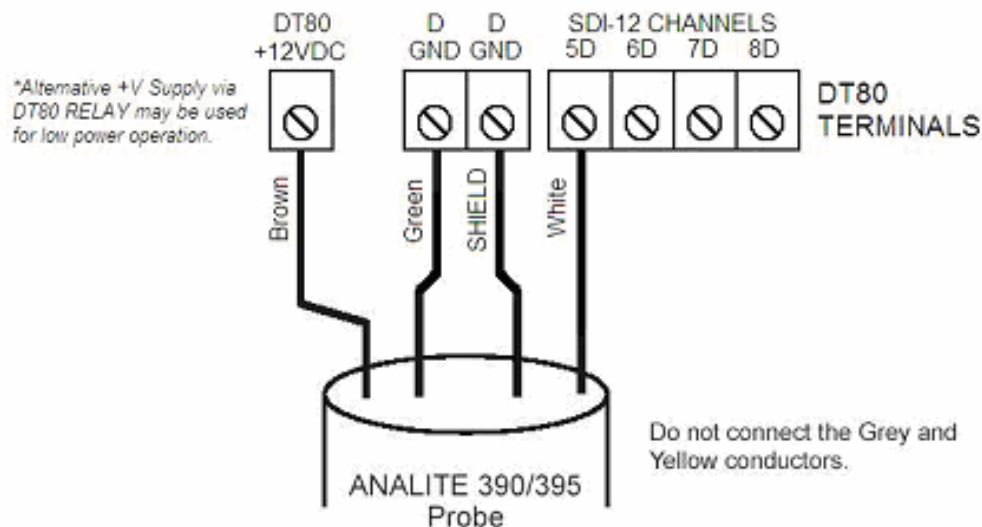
*Alternative +V Supply via DT80 RELAY may be used for low power operation.

DT80
+12VDC

D
GND

D
GND

SDI-12 CHANNELS
5D 6D 7D 8D

DT80
TERMINALS

Brown

Green

SHIELD

White

Do not connect the Grey and Yellow conductors.

ANALITE 390/395
Probe